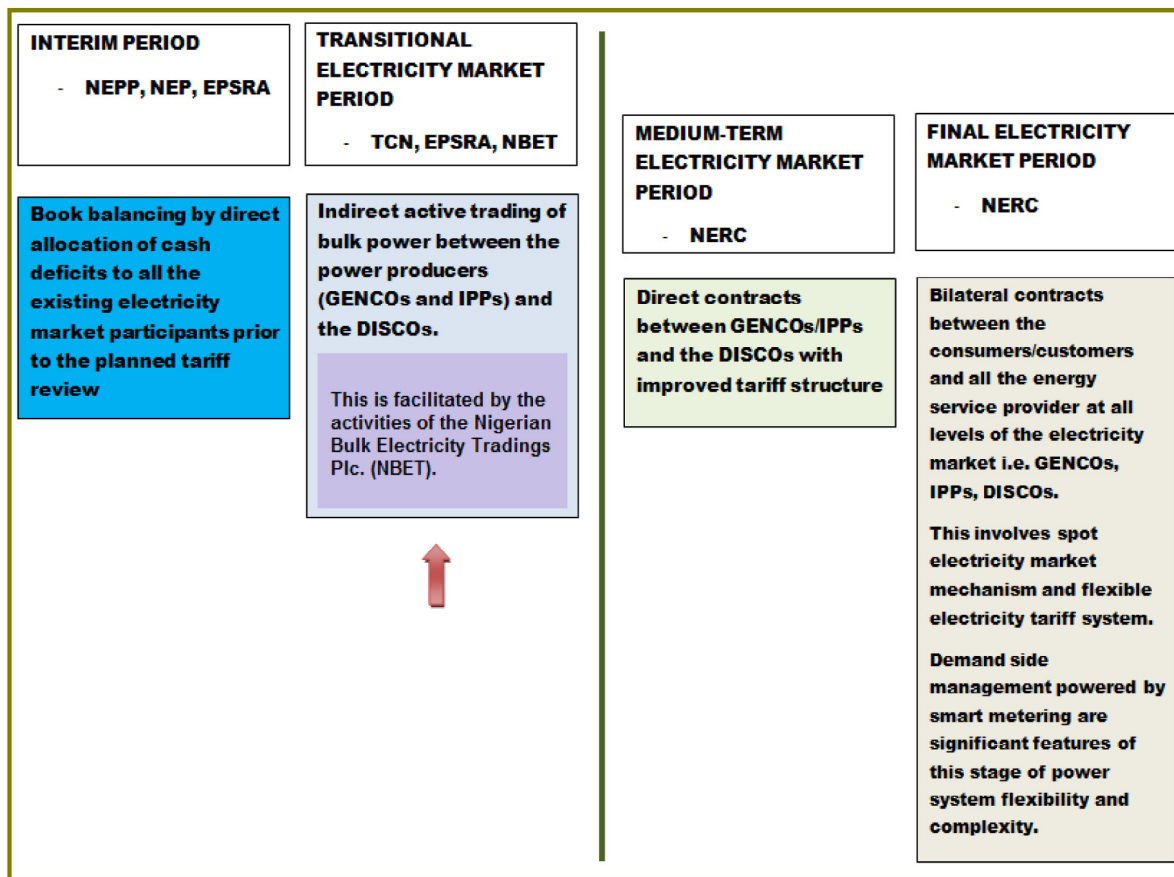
INTERIM PERIOD

- NEPP, NEP, EPSRA

TRANSITIONAL ELECTRICITY MARKET PERIOD

- TCN, EPSRA, NBET

Book balancing by direct allocation of cash deficits to all the existing electricity market participants prior to the planned tariff review

Indirect active trading of bulk power between the power producers (GENCOs and IPPs) and the DISCOs.

This is facilitated by the activities of the Nigerian Bulk Electricity Tradings Plc. (NBET).

MEDIUM-TERM ELECTRICITY MARKET PERIOD

- NERC

FINAL ELECTRICITY MARKET PERIOD

- NERC

Direct contracts between GENCOs/IPPs and the DISCOs with improved tariff structure

Bilateral contracts between the consumers/customers and all the energy service provider at all levels of the electricity market i.e. GENCOs, IPPs, DISCOs.

This involves spot electricity market mechanism and flexible electricity tariff system.

Demand side management powered by smart metering are significant features of this stage of power system flexibility and complexity.